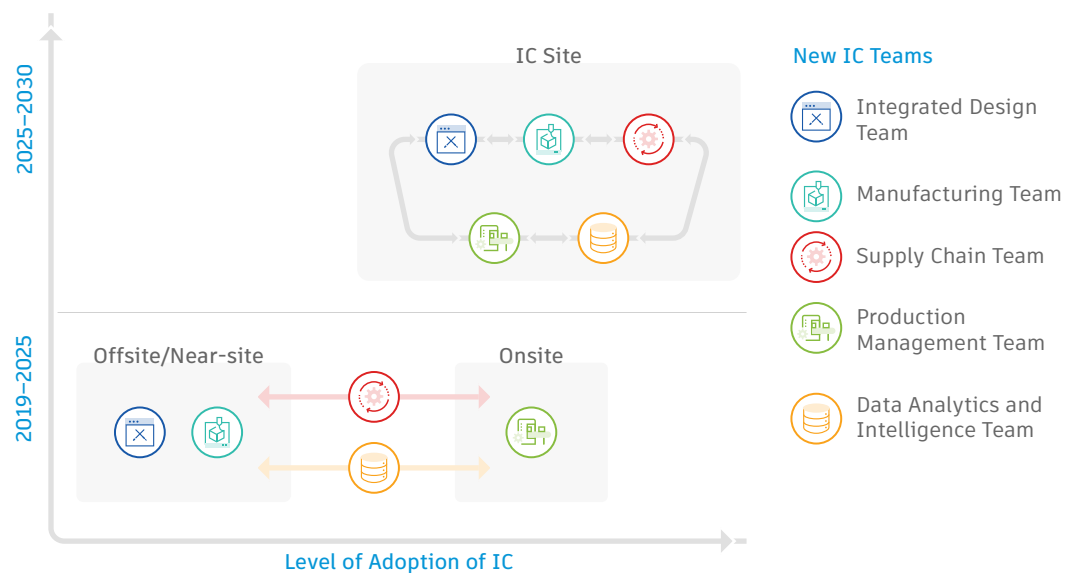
2025–2030

2019–2025

IC Site

Offsite/Near-site

Onsite

Level of Adoption of IC

New IC Teams

Integrated Design Team

Manufacturing Team

Supply Chain Team

Production Management Team

Data Analytics and Intelligence Team